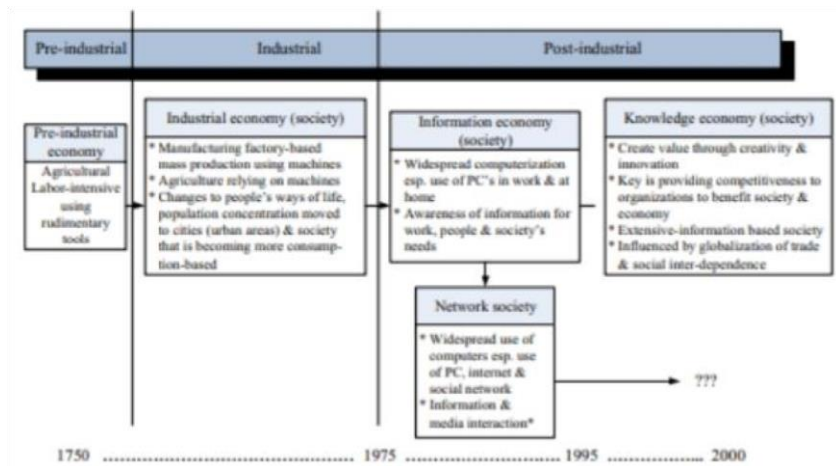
Pre-industrial

Industrial

Post-industrial

Pre-industrial economy

Agricultural Labor-intensive using rudimentary tools

Industrial economy (society)

* Manufacturing factory-based mass production using machines
* Agriculture relying on machines
* Changes to people's ways of life, population concentration moved to cities (urban areas) & society that is becoming more consumption-based

Information economy (society)

* Widespread computerization esp. use of PC's in work & at home
* Awareness of information for work, people & society's needs

Knowledge economy (society)

* Create value through creativity & innovation
* Key is providing competitiveness to organizations to benefit society & economy
* Extensive-information based society
* Influenced by globalization of trade & social inter-dependence

Network society

* Widespread use of computers esp. use of PC, internet & social network
* Information & media interaction*

???

1750 .................................... 1975 .................................... 1995 .................... 2000